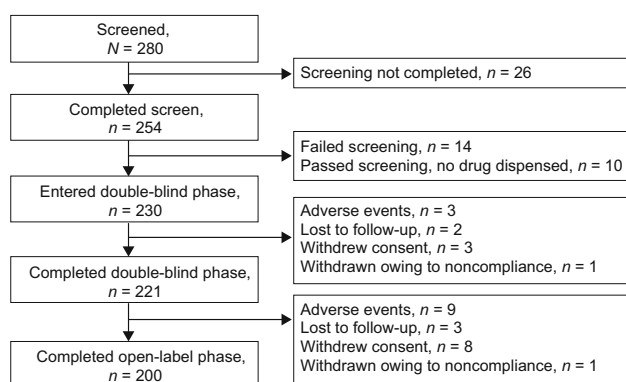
Screened,
$N = 280$

Screening not completed, $n = 26$

Completed screen,
$n = 254$

Failed screening, $n = 14$
Passed screening, no drug dispensed, $n = 10$

Entered double-blind phase,
$n = 230$

Adverse events, $n = 3$
Lost to follow-up, $n = 2$
Withdrew consent, $n = 3$
Withdrawn owing to noncompliance, $n = 1$

Completed double-blind phase,
$n = 221$

Adverse events, $n = 9$
Lost to follow-up, $n = 3$
Withdrew consent, $n = 8$
Withdrawn owing to noncompliance, $n = 1$

Completed open-label phase,
$n = 200$